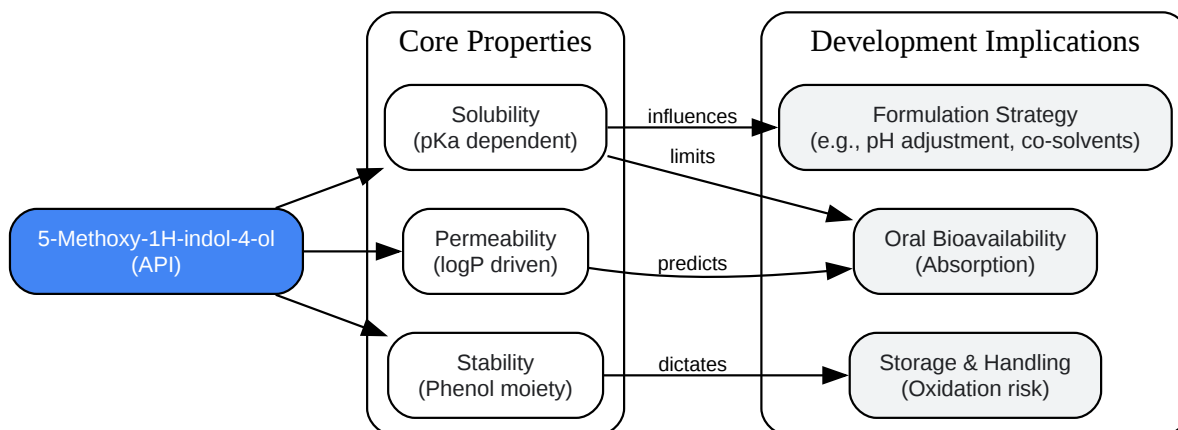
5-Methoxy-1H-indol-4-ol
(API)

Core Properties

Solubility
(pKa dependent)

Permeability
(logP driven)

Stability
(Phenol moiety)

influences

limits

predicts

dictates

Development Implications

Formulation Strategy
(e.g., pH adjustment, co-solvents)

Oral Bioavailability
(Absorption)

Storage & Handling
(Oxidation risk)